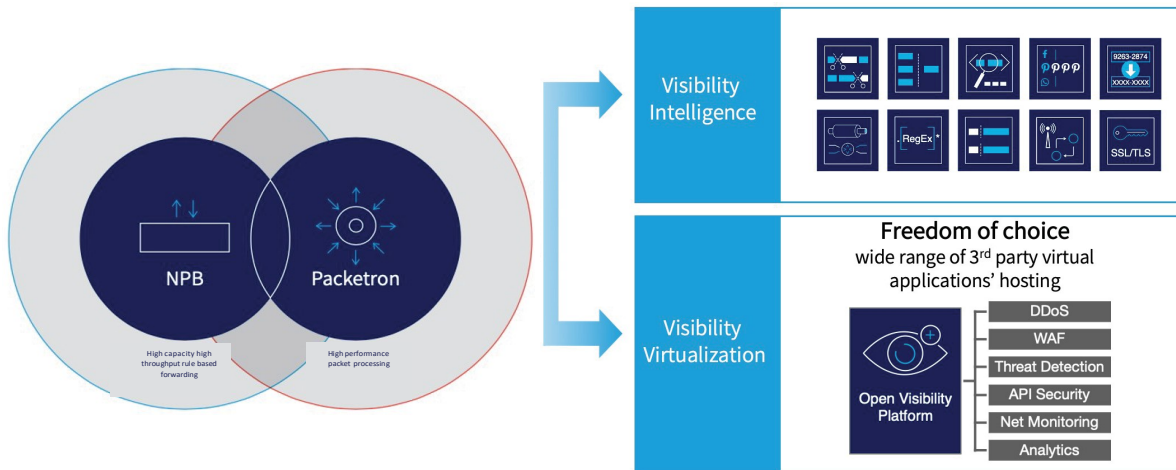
NPB

Packetron

High capacity high throughput rule based forwarding

High performance packet processing

Visibility Intelligence

9263-2874

XXXX-XXXX

RegEx

SSL/TLS

Visibility Virtualization

Freedom of choice
wide range of 3$^{rd}$ party virtual applications' hosting

Open Visibility Platform

DDoS

WAF

Threat Detection

API Security

Net Monitoring

Analytics